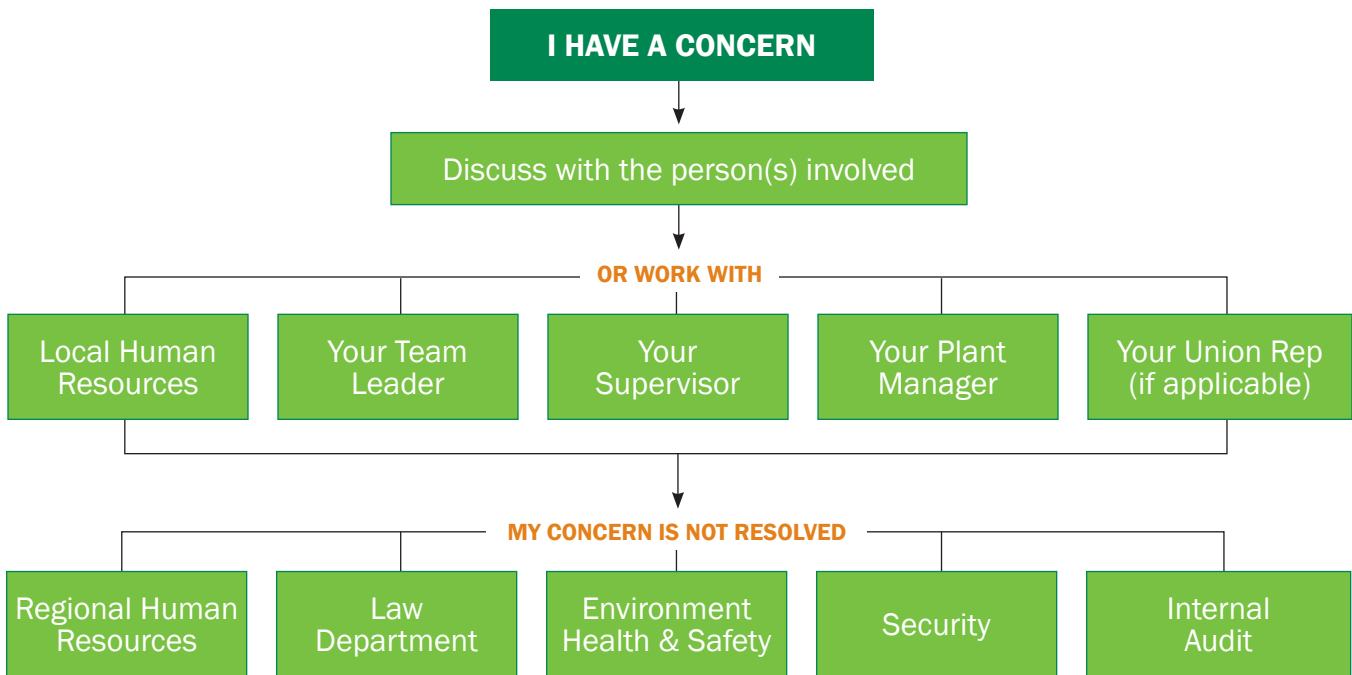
I HAVE A CONCERN

Discuss with the person(s) involved

OR WORK WITH

Local Human Resources

Your Team Leader

Your Supervisor

Your Plant Manager

Your Union Rep (if applicable)

MY CONCERN IS NOT RESOLVED

Regional Human Resources

Law Department

Environment Health & Safety

Security

Internal Audit